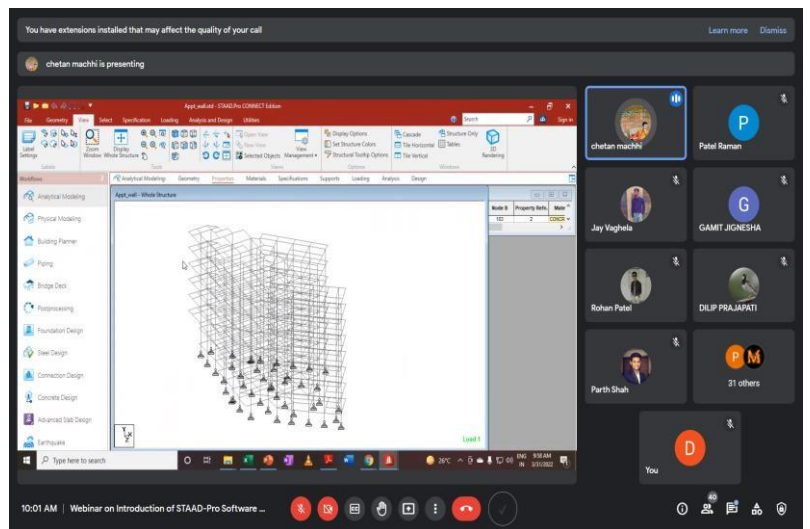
You have extensions installed that may affect the quality of your call

Learn more Dismiss

chetan machhi is presenting

Appt_wall.std - STAAD.Pro CONNECT Edition

File Geometry View Select Specification Loading Analysis and Design Utilities

Search Sign in

Label Settings Zoom Window Display Whole Structure Open View New View Selected Objects View Management Display Options Set Structure Colors Structural Tooltip Options Cascade Tile Horizontal Tile Vertical Structure Only Tables 3D Rendering

Labels Tools Views Options Windows

Workflows

Analytical Modeling Geometry Properties Materials Specifications Supports Loading Analysis Design

Appt_wall - Whole Structure

Analytical Modeling

Physical Modeling

Building Planner

Piping

Bridge Deck

Postprocessing

Foundation Design

Steel Design

Connection Design

Concrete Design

Advanced Slab Design

Earthquake

| Node B | Property Refe | Mate |
|---|---|---|
| 122 | 2 | CONCR |

Load 1

Type here to search

26°C ENG IN 9:58 AM 3/31/2022

chetan machhi

P

Patel Raman

Jay Vaghela

G

GAMIT JIGNESHA

Rohan Patel

DILIP PRAJAPATI

Parth Shah

P M

31 others

D

You

10:01 AM | Webinar on Introduction of STAAD-Pro Software ...

40